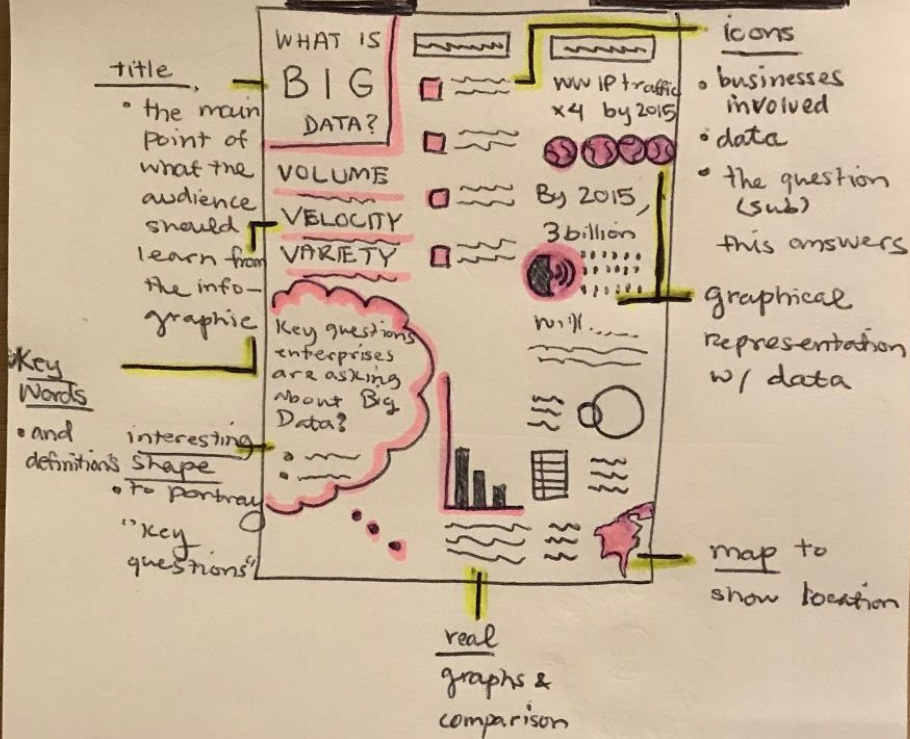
title
• the main point of what the audience should learn from the info-graphic

WHAT IS BIG DATA?

VOLUME
VELOCITY
VARIETY

Key questions enterprises are asking about Big Data?

WW IP traffic x4 by 2015

By 2015, 3 billion

will...

icons
• businesses involved
• data
• the question (sub) this answers

graphical representation w/ data

Key Words
• and definitions

interesting shape
• to portray "key questions"

map to show location

real graphs & comparison